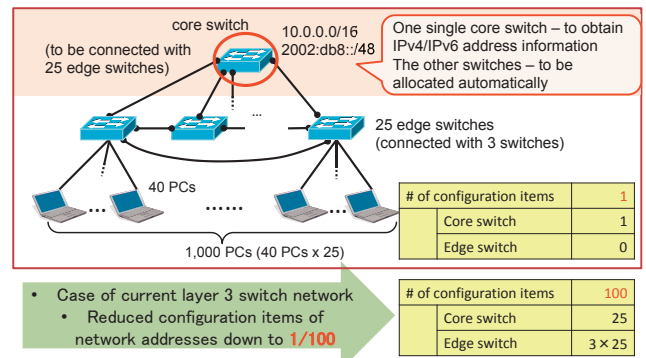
core switch

10.0.0.0/16
2002:db8::/48

(to be connected with 25 edge switches)

One single core switch – to obtain IPv4/IPv6 address information
The other switches – to be allocated automatically

...

25 edge switches
(connected with 3 switches)

40 PCs

......

1,000 PCs (40 PCs x 25)

| # of configuration items | | 1 |
|---|---|---|
| | Core switch | 1 |
| | Edge switch | 0 |

• Case of current layer 3 switch network
 • Reduced configuration items of network addresses down to 1/100

| # of configuration items | | 100 |
|---|---|---|
| | Core switch | 25 |
| | Edge switch | 3 × 25 |